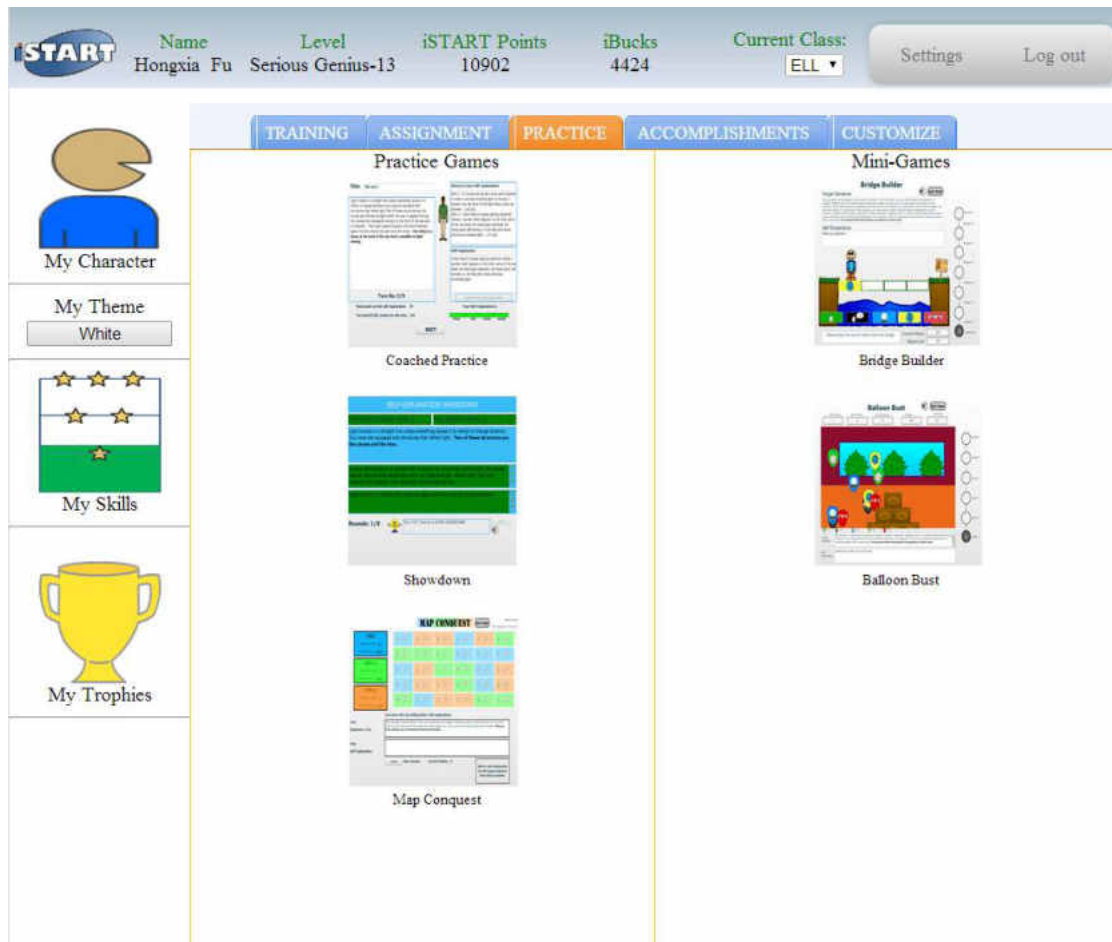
iSTART

Name
Hongxia Fu

Level
Serious Genius-13

iSTART Points
10902

iBucks
4424

Current Class:
ELL

Settings

Log out

My Character

My Theme
White

My Skills

My Trophies

TRAINING

ASSIGNMENT

PRACTICE

ACCOMPLISHMENTS

CUSTOMIZE

Practice Games

Coached Practice

Showdown

MAP CONQUEST

Map Conquest

Mini-Games

Bridge Builder

Bridge Builder

Balloon Bust

Balloon Bust